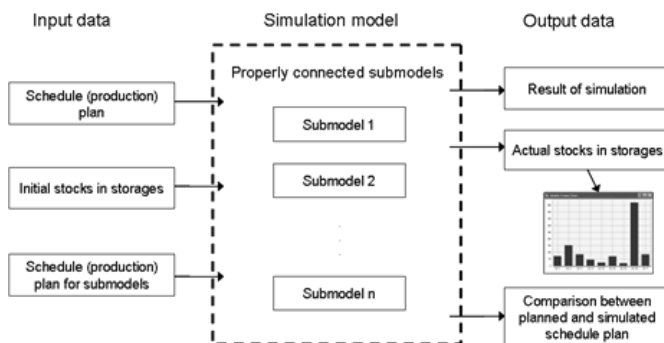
Input data

Simulation model

Output data

Schedule (production) plan

Initial stocks in storages

Schedule (production) plan for submodels

Properly connected submodels

Submodel 1

Submodel 2

Submodel n

Result of simulation

Actual stocks in storages

Comparison between planned and simulated schedule plan